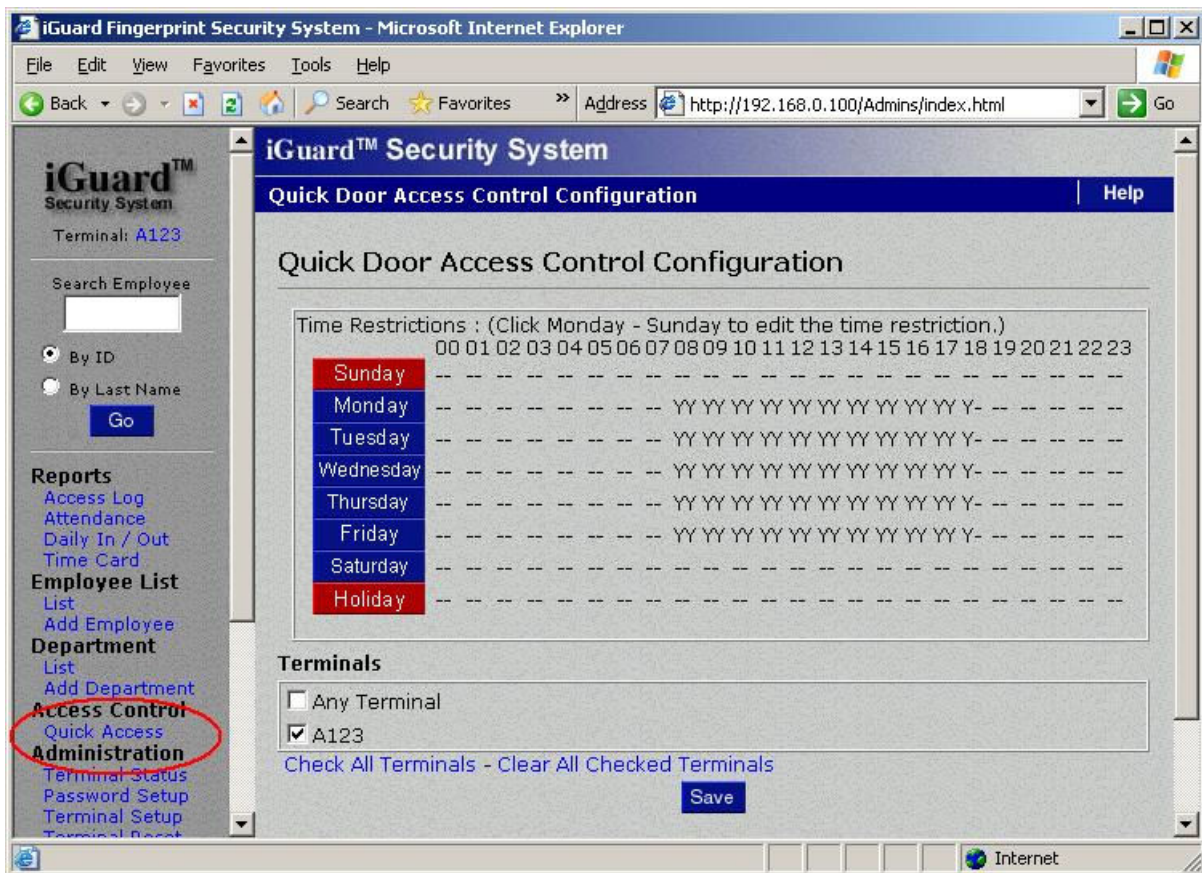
iGuard Fingerprint Security System - Microsoft Internet Explorer

File Edit View Favorites Tools Help

Back Search Favorites Address http://192.168.0.100/Admins/index.html Go

iGuard™ Security System

Terminal: A123

Search Employee

By ID

By Last Name

Go

Reports
Access Log
Attendance
Daily In / Out
Time Card
Employee List
List
Add Employee
Department
List
Add Department
Access Control
Quick Access
Administration
Terminal Status
Password Setup
Terminal Setup
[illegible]

iGuard™ Security System

Quick Door Access Control Configuration | Help

Quick Door Access Control Configuration

Time Restrictions : (Click Monday - Sunday to edit the time restriction.)

| | 00 | 01 | 02 | 03 | 04 | 05 | 06 | 07 | 08 | 09 | 10 | 11 | 12 | 13 | 14 | 15 | 16 | 17 | 18 | 19 | 20 | 21 | 22 | 23 |
|---|---|---|---|---|---|---|---|---|---|---|---|---|---|---|---|---|---|---|---|---|---|---|---|---|
| Sunday | -- | -- | -- | -- | -- | -- | -- | -- | -- | -- | -- | -- | -- | -- | -- | -- | -- | -- | -- | -- | -- | -- | -- | -- |
| Monday | -- | -- | -- | -- | -- | -- | -- | -- | YY | YY | YY | YY | YY | YY | YY | YY | YY | YY | Y- | -- | -- | -- | -- | -- |
| Tuesday | -- | -- | -- | -- | -- | -- | -- | -- | YY | YY | YY | YY | YY | YY | YY | YY | YY | YY | Y- | -- | -- | -- | -- | -- |
| Wednesday | -- | -- | -- | -- | -- | -- | -- | -- | YY | YY | YY | YY | YY | YY | YY | YY | YY | YY | Y- | -- | -- | -- | -- | -- |
| Thursday | -- | -- | -- | -- | -- | -- | -- | -- | YY | YY | YY | YY | YY | YY | YY | YY | YY | YY | Y- | -- | -- | -- | -- | -- |
| Friday | -- | -- | -- | -- | -- | -- | -- | -- | YY | YY | YY | YY | YY | YY | YY | YY | YY | YY | Y- | -- | -- | -- | -- | -- |
| Saturday | -- | -- | -- | -- | -- | -- | -- | -- | -- | -- | -- | -- | -- | -- | -- | -- | -- | -- | -- | -- | -- | -- | -- | -- |
| Holiday | -- | -- | -- | -- | -- | -- | -- | -- | -- | -- | -- | -- | -- | -- | -- | -- | -- | -- | -- | -- | -- | -- | -- | -- |

Terminals

Any Terminal

A123

Check All Terminals - Clear All Checked Terminals

Save

Internet